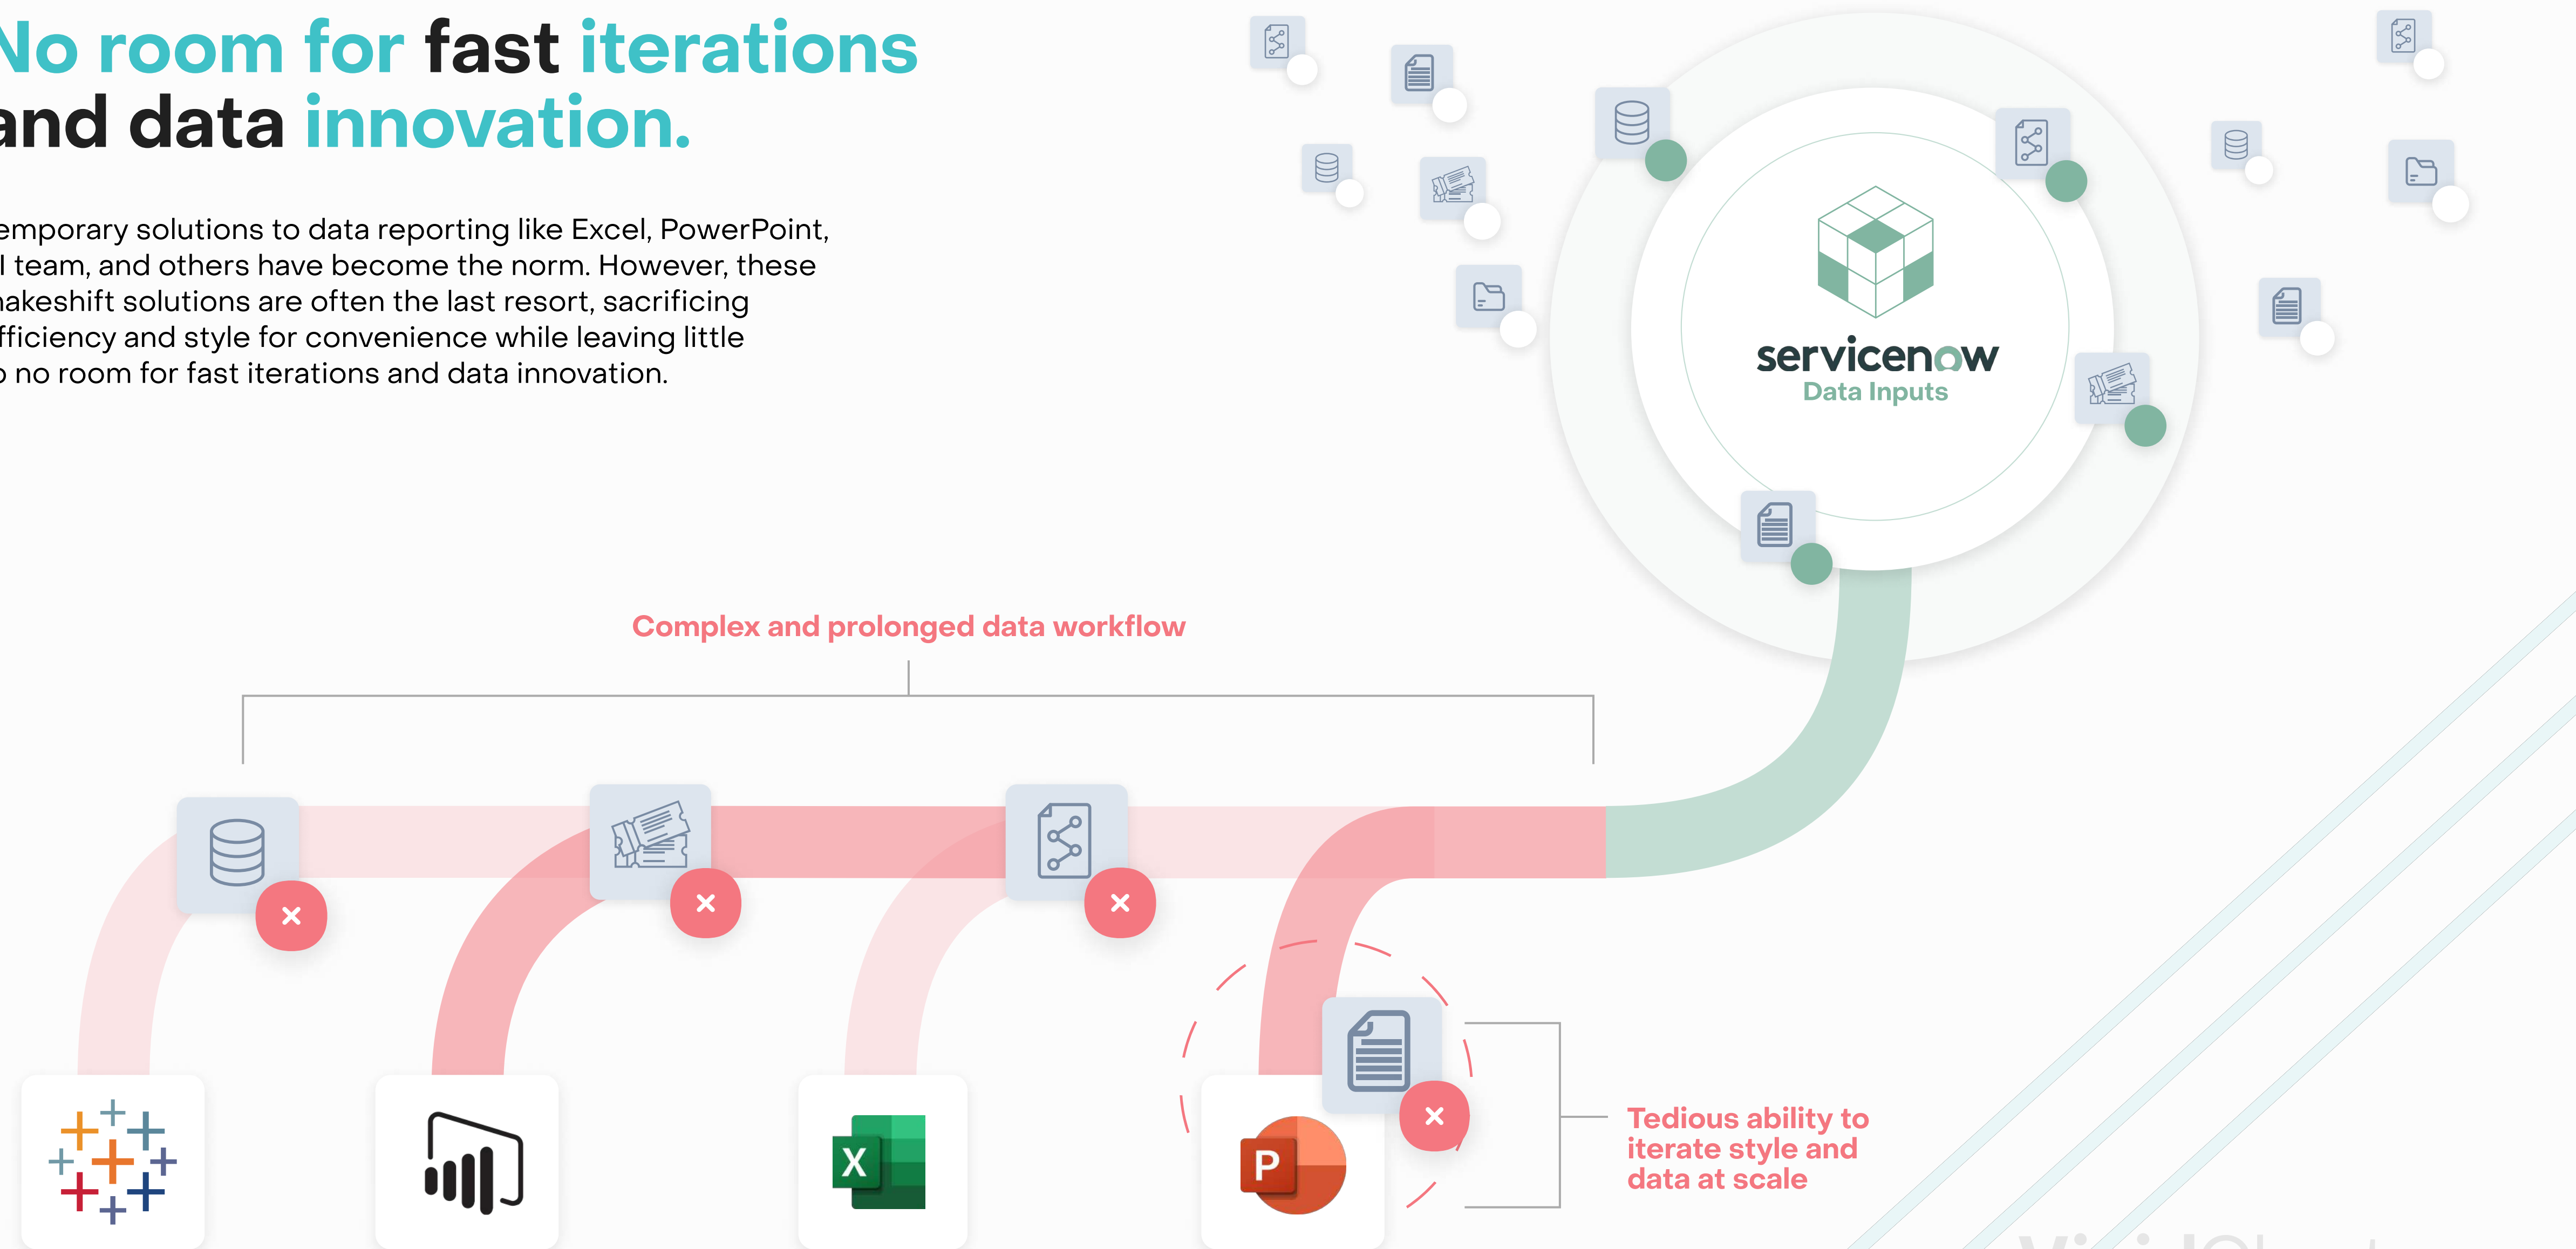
No room for fast iterations and data innovation.

emporary solutions to data reporting like Excel, PowerPoint, I team, and others have become the norm. However, these akeshift solutions are often the last resort, sacrificing fficiency and style for convenience while leaving little o no room for fast iterations and data innovation.

servicenow
Data Inputs

Complex and prolonged data workflow

X

P

Tedious ability to iterate style and data at scale